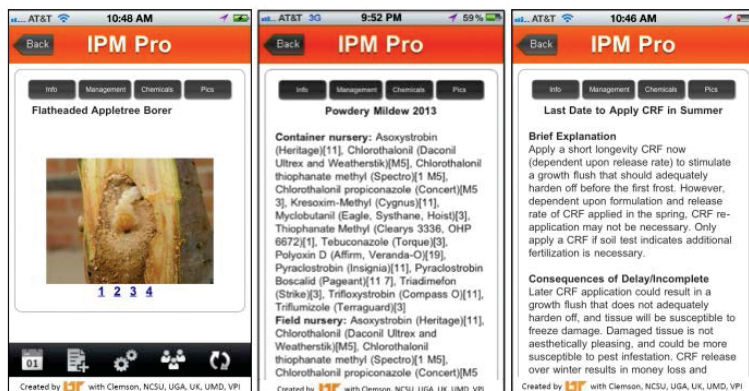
AT&T 10:48 AM

Back IPM Pro

Info Management Chemicals Pics

Flatheaded Appletree Borer

1 2 3 4

01

Created by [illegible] with Clemson, NCSU, UGA, UK, UMD, VPI

AT&T 3G 9:52 PM 59%

Back IPM Pro

Info Management Chemicals Pics

Powdery Mildew 2013

Container nursery: Asoxystrobin (Heritage)[11], Chlorothalonil (Daconil Ultrex and Weatherstik)[M5], Chlorothalonil thiophanate methyl (Spectro)[1 M5], Chlorothalonil propiconazole (Concert)[M5 3], Kresoxim-Methyl (Cygnus)[11], Myclobutanil (Eagle, Systhane, Hoist)[3], Thiophanate Methyl (Clearys 3336, OHP 6672)[1], Tebuconazole (Torque)[3], Polyoxin D (Affirm, Veranda-O)[19], Pyraclostrobin (Insignia)[11], Pyraclostrobin Boscalid (Pageant)[11 7], Triadimefon (Strike)[3], Trifloxystrobin (Compass O)[11], Triflumizole (Terraguard)[3]
Field nursery: Asoxystrobin (Heritage)[11], Chlorothalonil (Daconil Ultrex and Weatherstik)[M5], Chlorothalonil thiophanate methyl (Spectro)[1 M5], Chlorothalonil propiconazole (Concert)[M5

Created by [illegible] with Clemson, NCSU, UGA, UK, UMD, VPI

AT&T 10:46 AM

Back IPM Pro

Info Management Chemicals Pics

Last Date to Apply CRF in Summer

Brief Explanation
Apply a short longevity CRF now (dependent upon release rate) to stimulate a growth flush that should adequately harden off before the first frost. However, dependent upon formulation and release rate of CRF applied in the spring, CRF re-application may not be necessary. Only apply a CRF if soil test indicates additional fertilization is necessary.

Consequences of Delay/Incomplete
Later CRF application could result in a growth flush that does not adequately harden off, and tissue will be susceptible to freeze damage. Damaged tissue is not aesthetically pleasing, and could be more susceptible to pest infestation. CRF release over winter results in money loss and

Created by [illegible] with Clemson, NCSU, UGA, UK, UMD, VPI